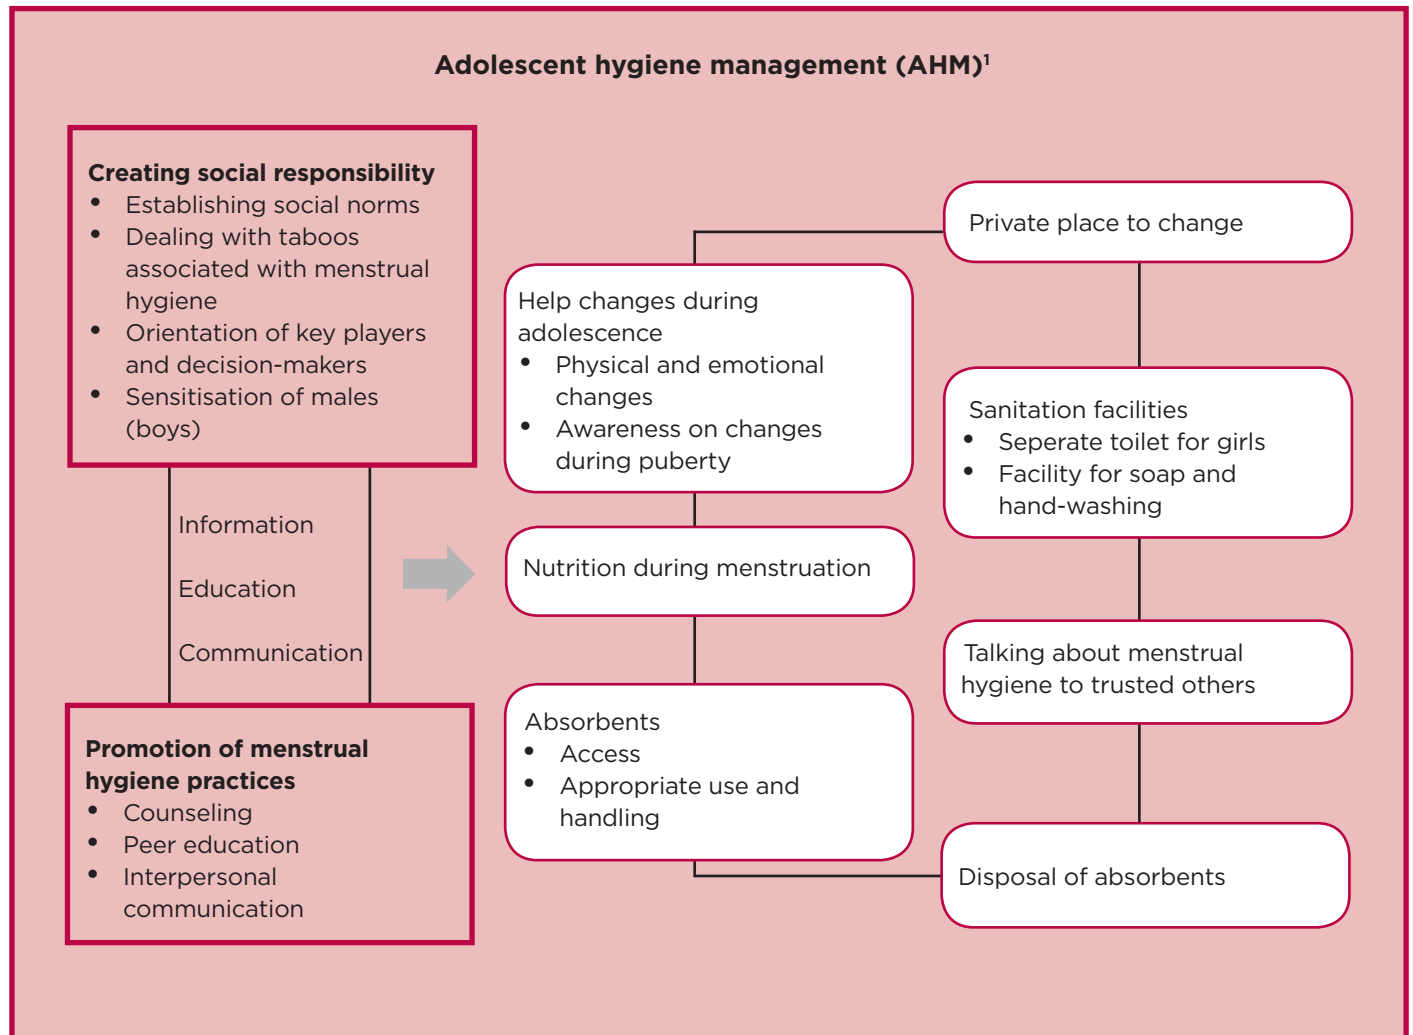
Adolescent hygiene management (AHM)$^{1}$

**Creating social responsibility**
- Establishing social norms
- Dealing with taboos associated with menstrual hygiene
- Orientation of key players and decision-makers
- Sensitisation of males (boys)

Information

Education

Communication

**Promotion of menstrual hygiene practices**
- Counseling
- Peer education
- Interpersonal communication

Help changes during adolescence
- Physical and emotional changes
- Awareness on changes during puberty

Nutrition during menstruation

Absorbents
- Access
- Appropriate use and handling

Private place to change

Sanitation facilities
- Seperate toilet for girls
- Facility for soap and hand-washing

Talking about menstrual hygiene to trusted others

Disposal of absorbents